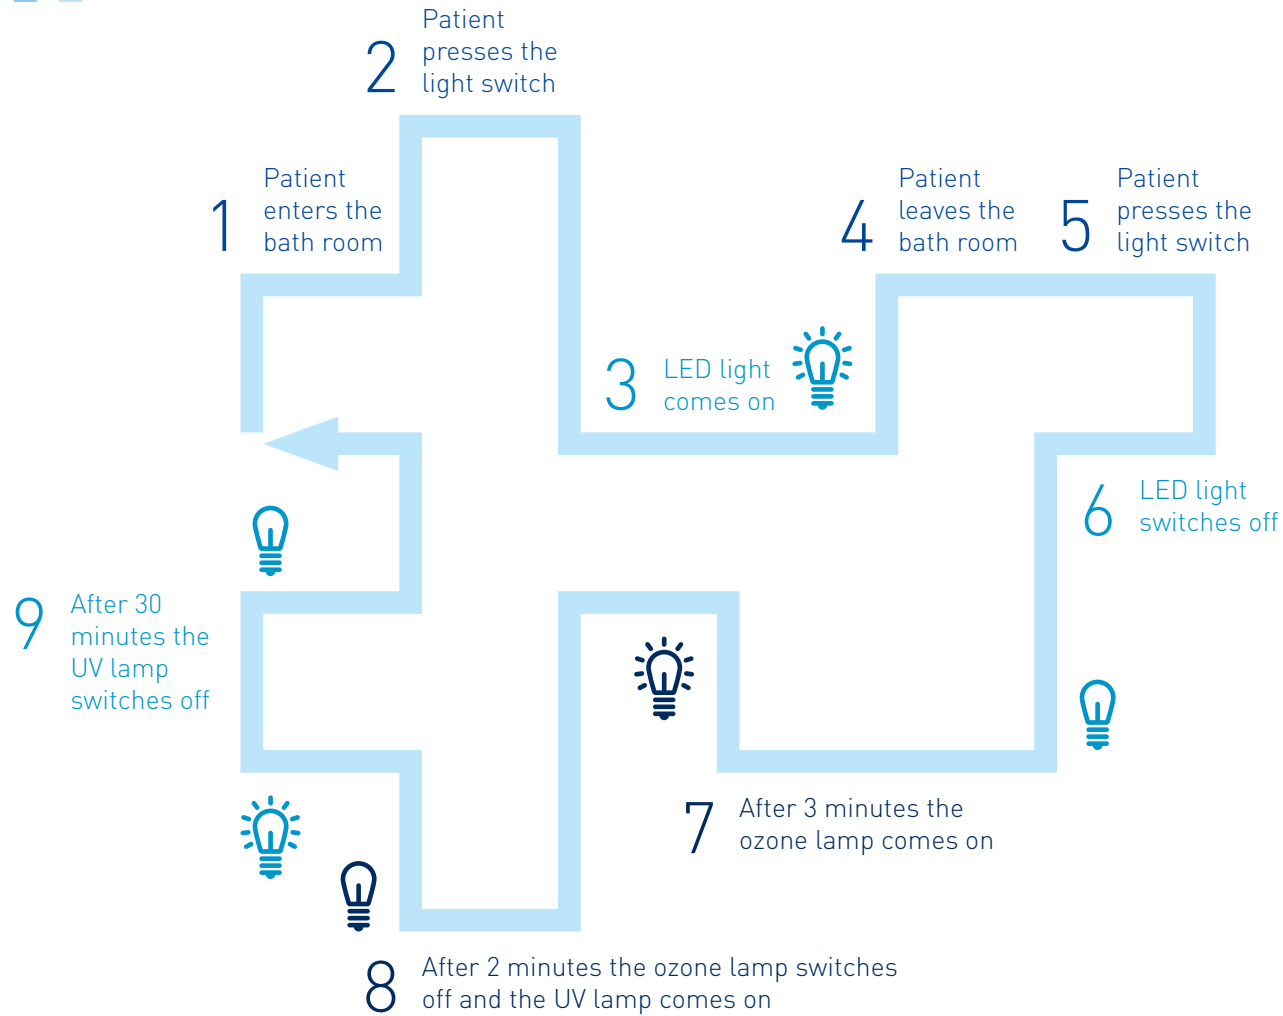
2 Patient presses the light switch

1 Patient enters the bath room

4 Patient leaves the bath room

5 Patient presses the light switch

3 LED light comes on

6 LED light switches off

9 After 30 minutes the UV lamp switches off

7 After 3 minutes the ozone lamp comes on

8 After 2 minutes the ozone lamp switches off and the UV lamp comes on